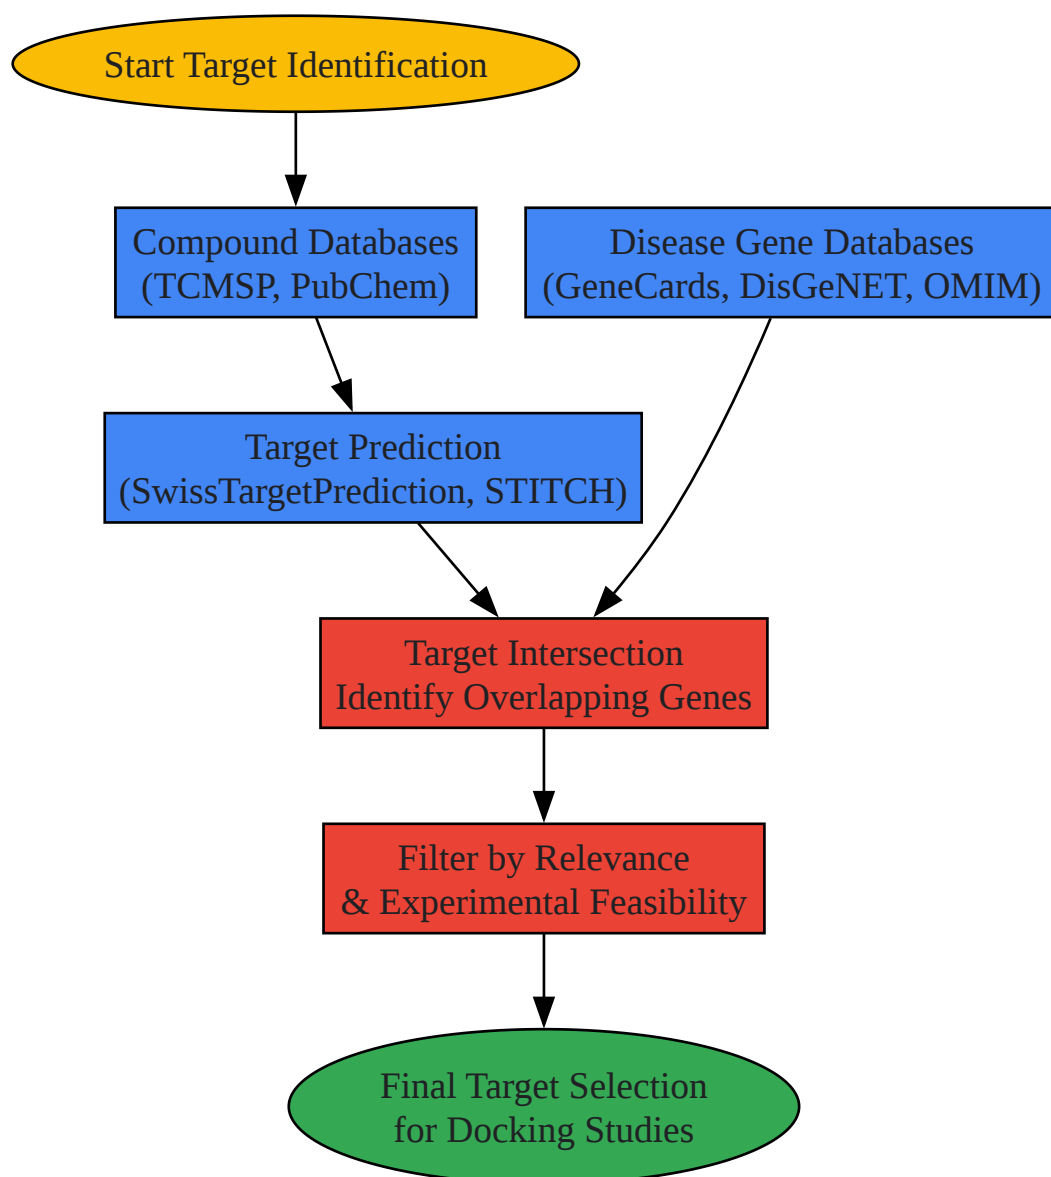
Start Target Identification

Compound Databases
(TCMSP, PubChem)

Disease Gene Databases
(GeneCards, DisGeNET, OMIM)

Target Prediction
(SwissTargetPrediction, STITCH)

Target Intersection
Identify Overlapping Genes

Filter by Relevance
& Experimental Feasibility

Final Target Selection
for Docking Studies